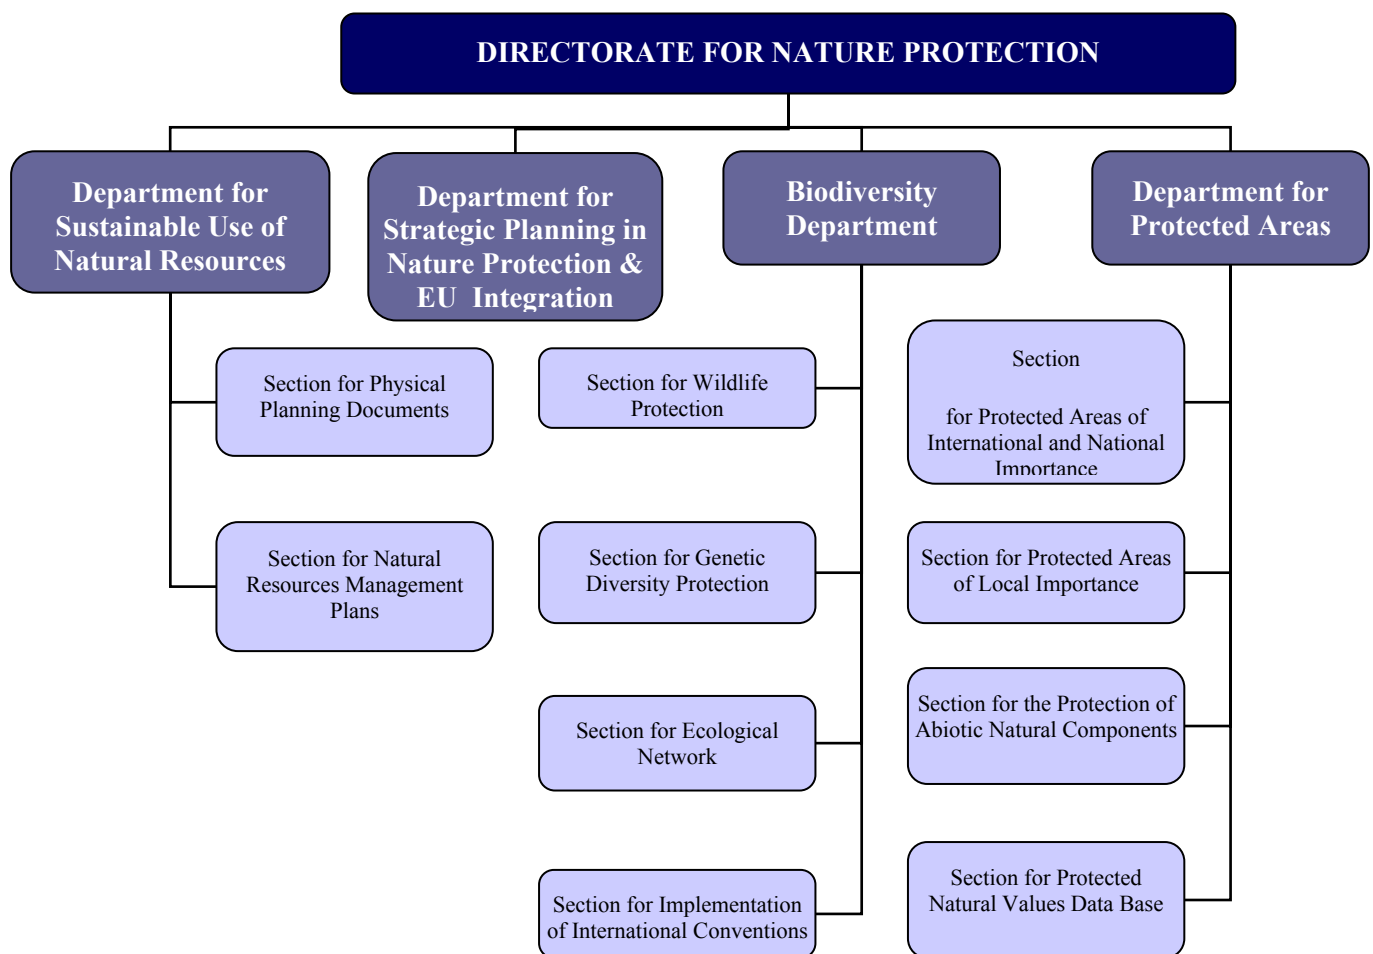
DIRECTORATE FOR NATURE PROTECTION

Department for Sustainable Use of Natural Resources

Department for Strategic Planning in Nature Protection & EU Integration

Biodiversity Department

Department for Protected Areas

Section for Physical Planning Documents

Section for Natural Resources Management Plans

Section for Wildlife Protection

Section for Genetic Diversity Protection

Section for Ecological Network

Section for Implementation of International Conventions

Section

for Protected Areas of International and National Importance

Section for Protected Areas of Local Importance

Section for the Protection of Abiotic Natural Components

Section for Protected Natural Values Data Base